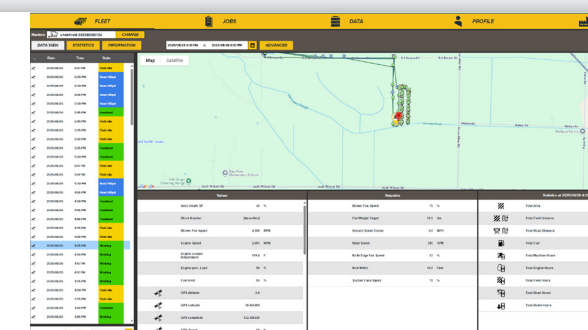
FLEET JOBS DATA PROFILE

Machine: unnamed 0220800134 CHANGE

DATA VIEW STATISTICS INFORMATION

2020/08/29 6:59 PM to 2020/08/29 6:59 PM ADVANCED

Map Satellite

| Date | Time | State |
|---|---|---|
| 2020/08/29 | 6:01 PM | Path idle |
| 2020/08/29 | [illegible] | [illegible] |
| 2020/08/29 | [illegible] | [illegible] |
| 2020/08/29 | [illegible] | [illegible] |
| 2020/08/29 | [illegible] | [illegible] |
| 2020/08/29 | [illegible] | Path idle |
| 2020/08/29 | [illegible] | Path idle |
| 2020/08/29 | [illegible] | Headland |
| 2020/08/29 | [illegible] | Path idle |
| 2020/08/29 | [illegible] | Path idle |
| 2020/08/29 | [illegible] | Headland |
| 2020/08/29 | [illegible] | Path idle |
| 2020/08/29 | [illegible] | Headland |
| 2020/08/29 | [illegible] | Path idle |
| 2020/08/29 | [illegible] | Headland |
| 2020/08/29 | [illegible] | Path idle |
| 2020/08/29 | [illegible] | Path idle |
| 2020/08/29 | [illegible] | Headland |
| 2020/08/29 | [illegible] | Headland |
| 2020/08/29 | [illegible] | Headland |
| 2020/08/29 | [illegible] | Headland |
| 2020/08/29 | 6:25 PM | Working |
| 2020/08/29 | 6:31 PM | Working |
| 2020/08/29 | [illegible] | Working |
| 2020/08/29 | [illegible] | Working |
| 2020/08/29 | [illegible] | Working |
| 2020/08/29 | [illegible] | Working |
| 2020/08/29 | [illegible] | Working |

Sensors

| | |
|---|---|
| Auto Height SP | 40 % |
| Shoe Position | [Boundary] |
| Blower Fan Speed | 2,389 RPM |
| Engine Speed | 2,302 RPM |
| Engine Coolant Temperature | 195.6 F |
| Engine perc. Load | 90 % |
| Fuel level | 50 % |
| GPS Altitude | 0.4 |
| GPS Latitude | 38.66330 |
| GPS Longitude | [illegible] |

Setpoints

| | |
|---|---|
| Auto Height Speed | 73 % |
| Cut Height Target | 18.0 in |
| Ground Speed Control | 6.0 MPH |
| Engine Speed | 280 RPM |
| Knife Edge Fan Speed | 31 % |
| Row Width | 30.0 Feet |
| Suction Fans Speed | 72 % |

Statistics at 2020/08/29 6:2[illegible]

Total Area
Total Field Distance
Total Road Distance
Total Fuel
Total Machine Hours
Total Engine Hours
Total Idle Hours
Total Road Hours
Total Broken Hours